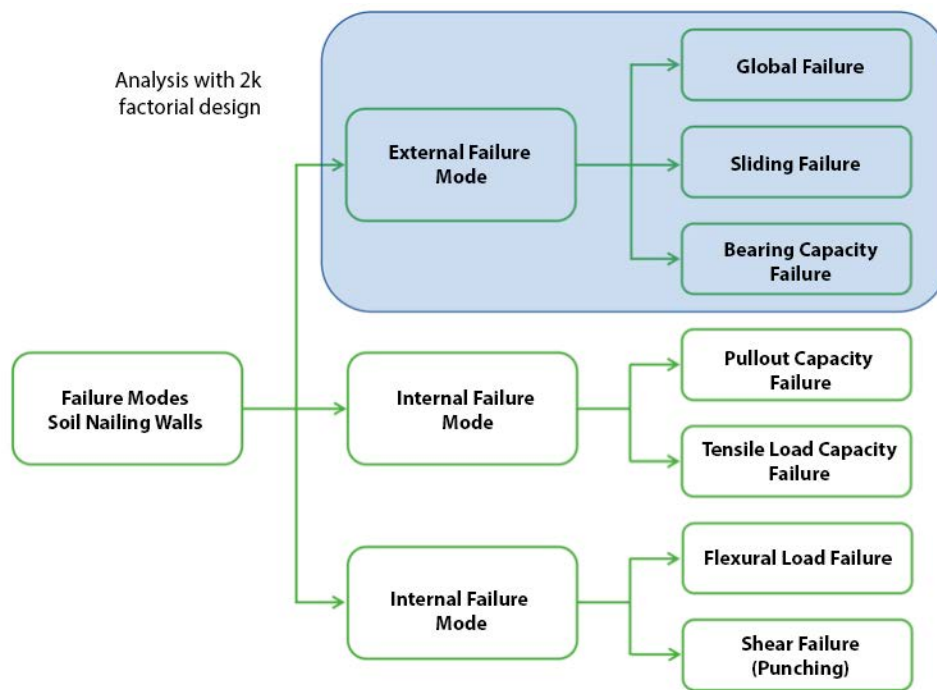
Analysis with 2k factorial design

External Failure Mode

Global Failure

Sliding Failure

Bearing Capacity Failure

Failure Modes Soil Nailing Walls

Internal Failure Mode

Pullout Capacity Failure

Tensile Load Capacity Failure

Internal Failure Mode

Flexural Load Failure

Shear Failure (Punching)